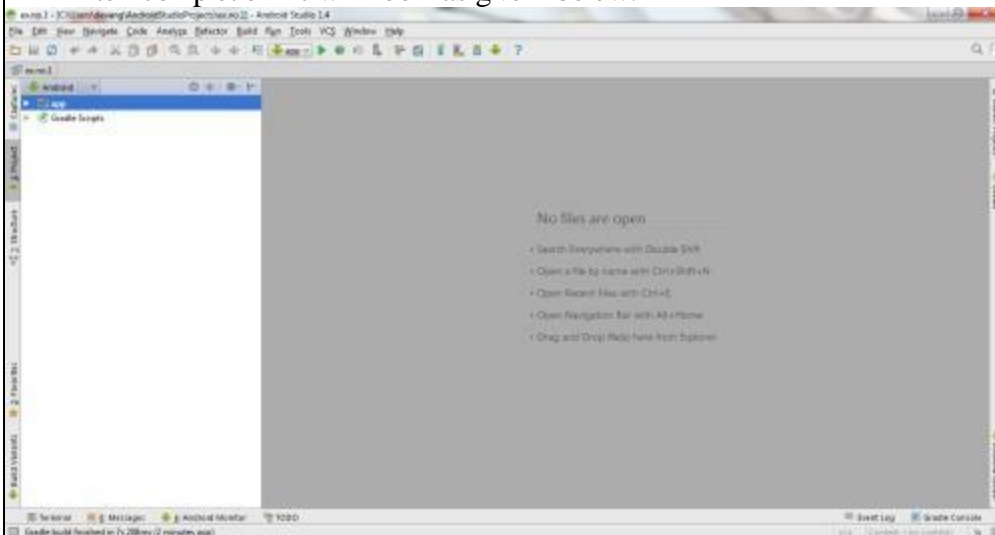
ex.no.1 - [C:\Users\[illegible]\AndroidStudioProjects\ex.no.1] - Android Studio 1.4

File Edit View Navigate Code Analyze Refactor Build Run Tools VCS Window Help

app

ex.no.1

Android

app

Gradle Scripts

1: Project

7: Structure

Captures

2: Favorites

Build Variants

No files are open

• Search Everywhere with Double Shift

• Open a file by name with Ctrl+Shift+N

• Open Recent Files with Ctrl+E

• Open Navigation Bar with Alt+Home

• Drag and Drop file(s) here from Explorer

Terminal

0: Messages

6: Android Monitor

TODO

Event Log

Gradle Console

Gradle build finished in 7s 298ms (2 minutes ago)

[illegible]